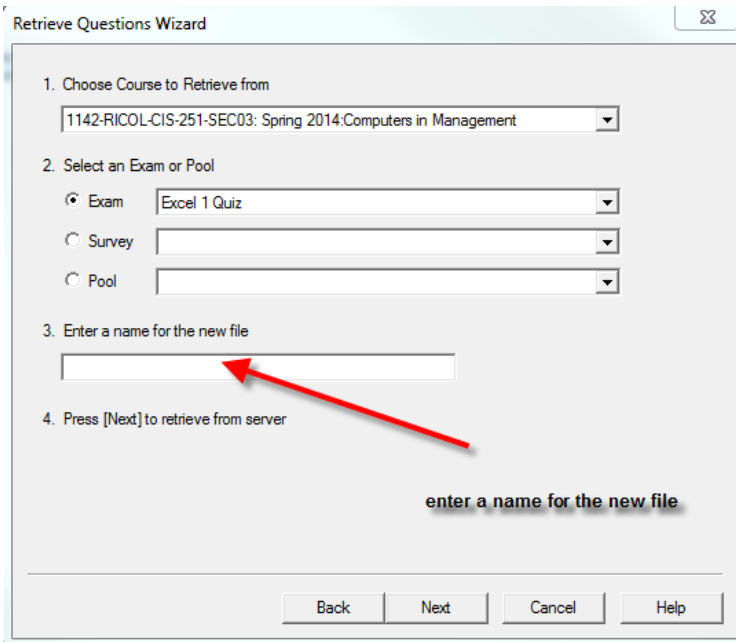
Retrieve Questions Wizard

1. Choose Course to Retrieve from

1142-RICOL-CIS-251-SEC03: Spring 2014:Computers in Management

2. Select an Exam or Pool

Exam Excel 1 Quiz

Survey

Pool

3. Enter a name for the new file

4. Press [Next] to retrieve from server

enter a name for the new file

Back Next Cancel Help